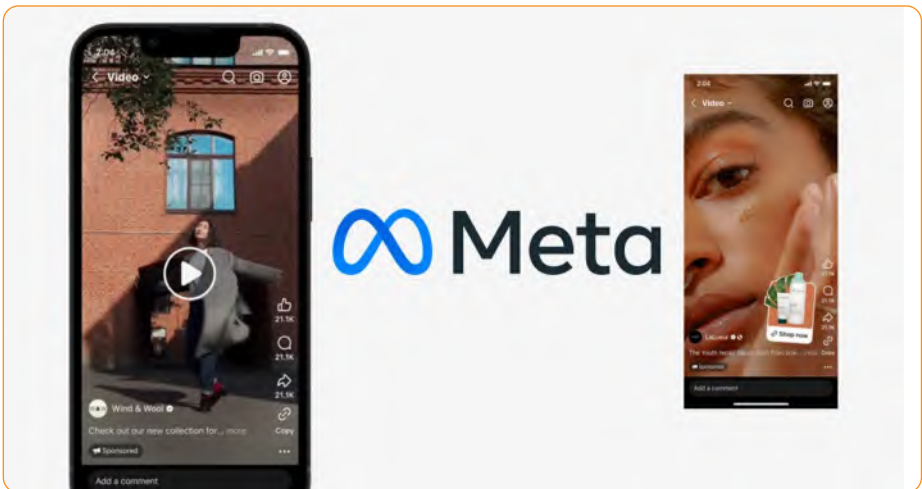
2:04

Video

21.1K

21.1K

21.1K

Copy

Wind & Wool

Check out our new collection for... more

Sponsored

Add a comment

Meta

2:04

Video

Shop now

LaLuna

The Youth recipe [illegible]

Sponsored

Add a comment